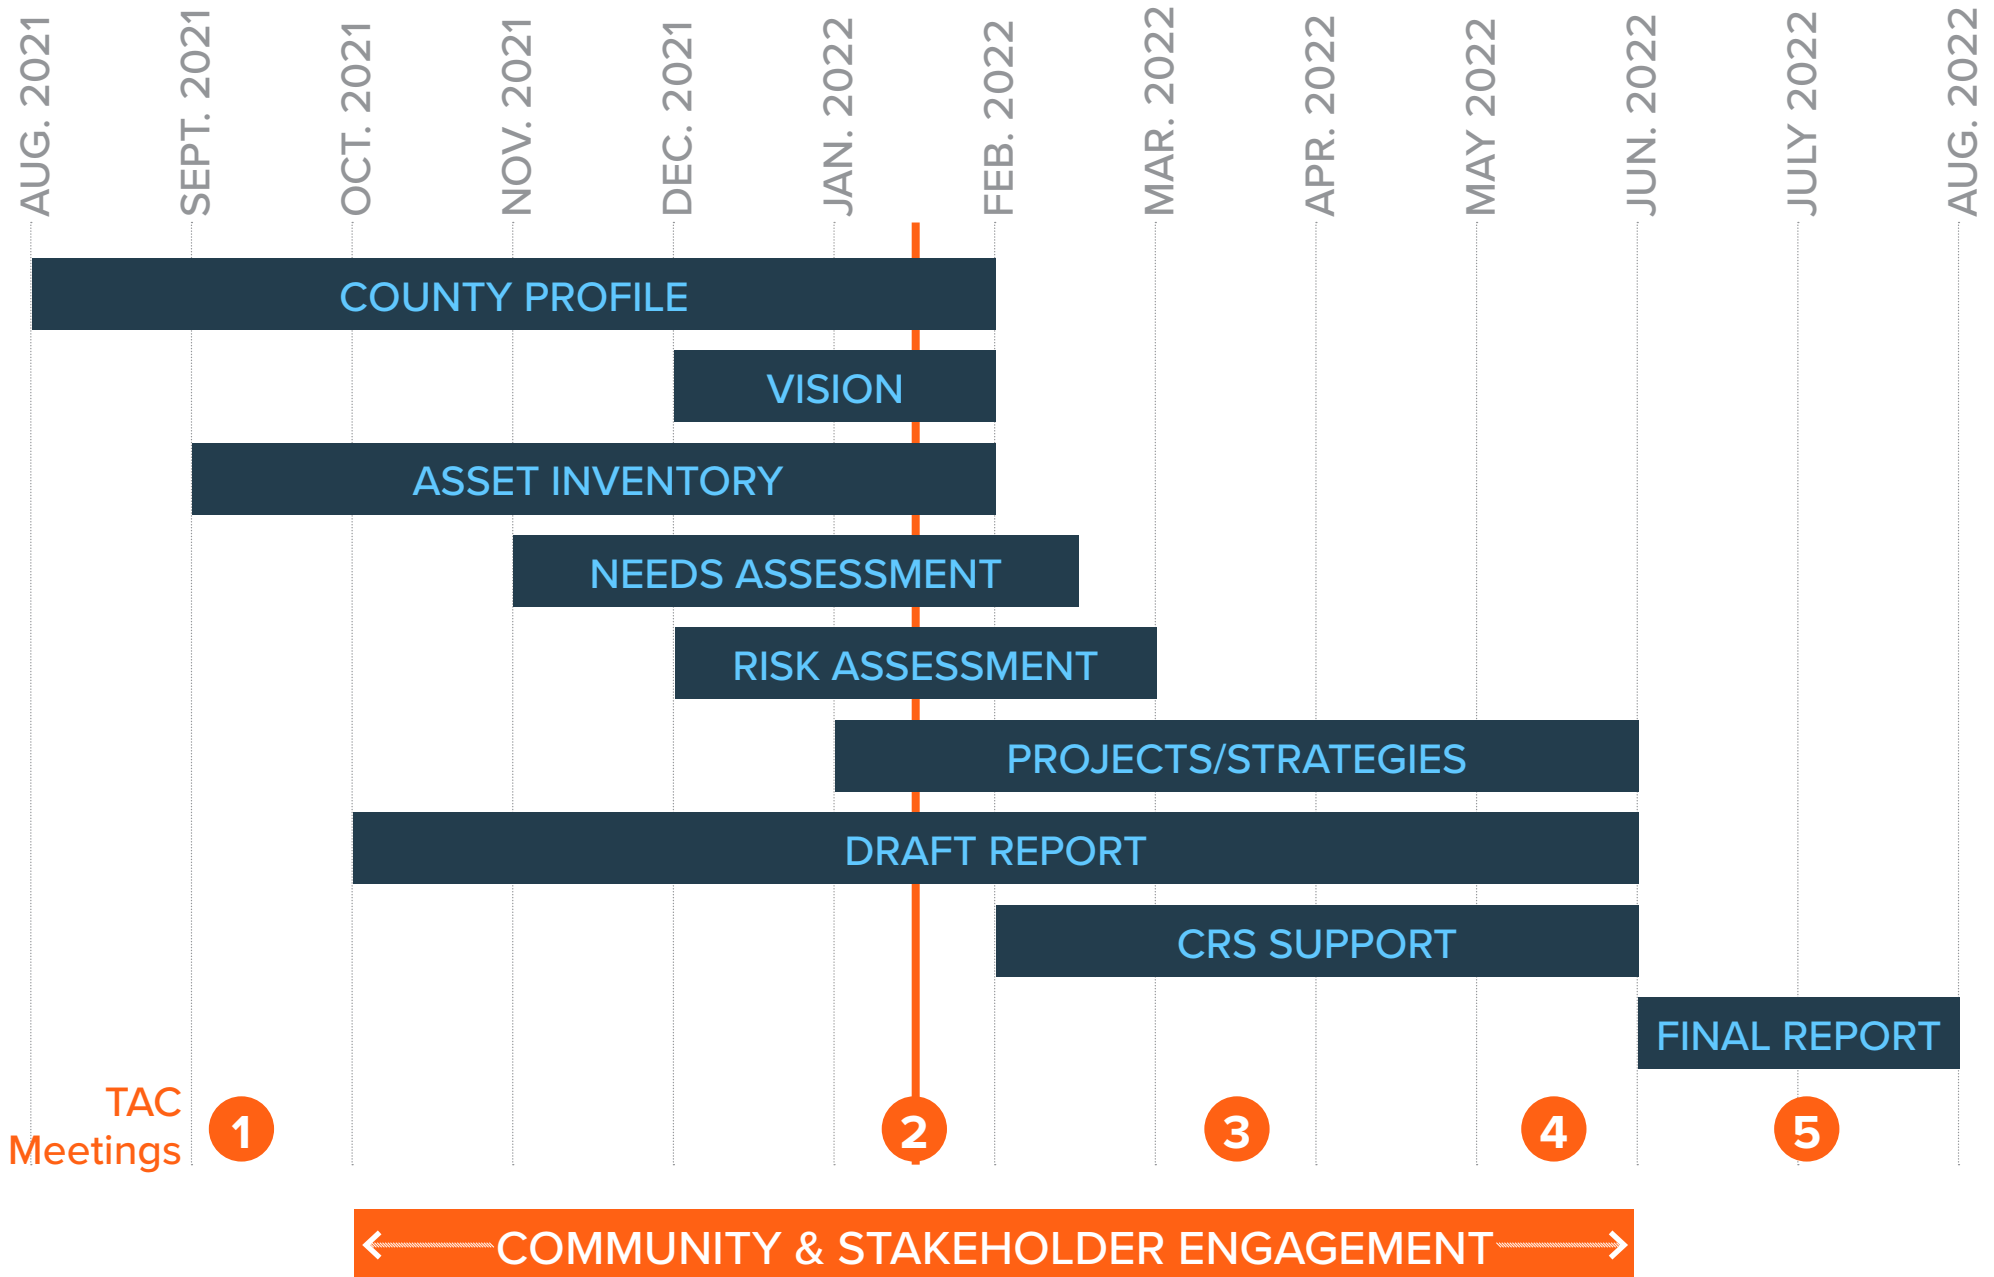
AUG. 2021
SEPT. 2021
OCT. 2021
NOV. 2021
DEC. 2021
JAN. 2022
FEB. 2022
MAR. 2022
APR. 2022
MAY 2022
JUN. 2022
JULY 2022
AUG. 2022

COUNTY PROFILE
VISION
ASSET INVENTORY
NEEDS ASSESSMENT
RISK ASSESSMENT
PROJECTS/STRATEGIES
DRAFT REPORT
CRS SUPPORT
FINAL REPORT

TAC Meetings
1
2
3
4
5

COMMUNITY & STAKEHOLDER ENGAGEMENT